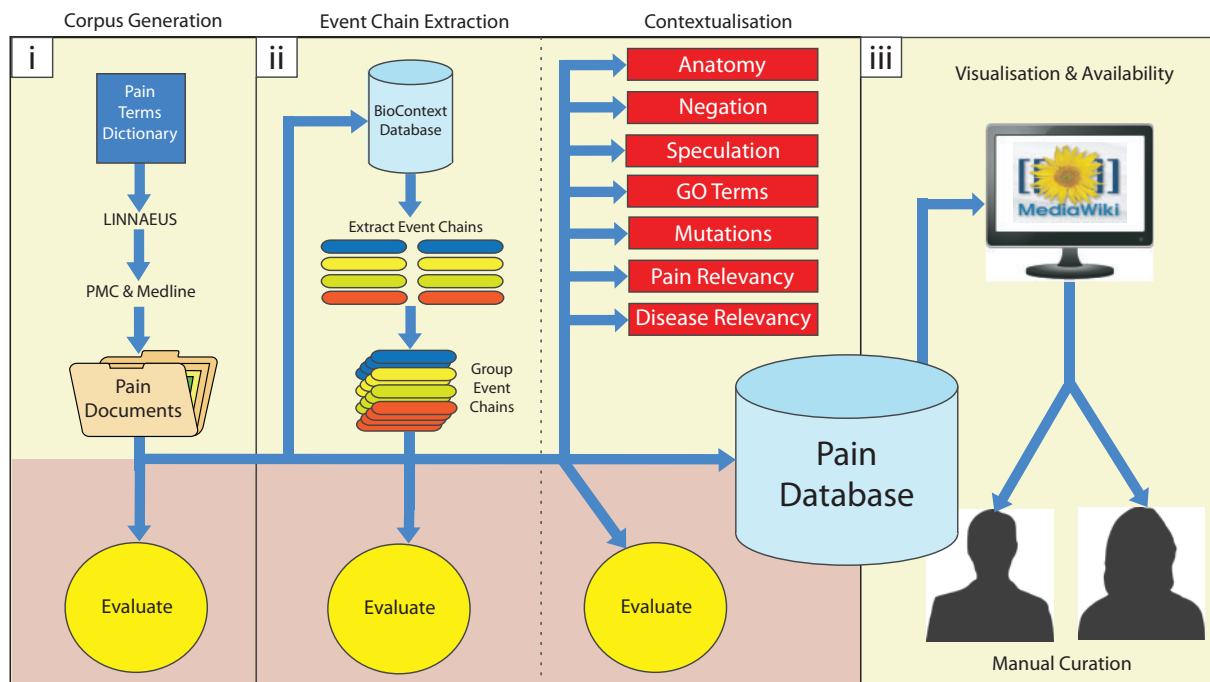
Corpus Generation

Event Chain Extraction

Contextualisation

i

ii

iii

Visualisation & Availability

Pain Terms Dictionary

LINNAEUS

PMC & Medline

Pain Documents

BioContext Database

Extract Event Chains

Group Event Chains

Anatomy

Negation

Speculation

GO Terms

Mutations

Pain Relevancy

Disease Relevancy

MediaWiki

Pain Database

Evaluate

Evaluate

Evaluate

Manual Curation